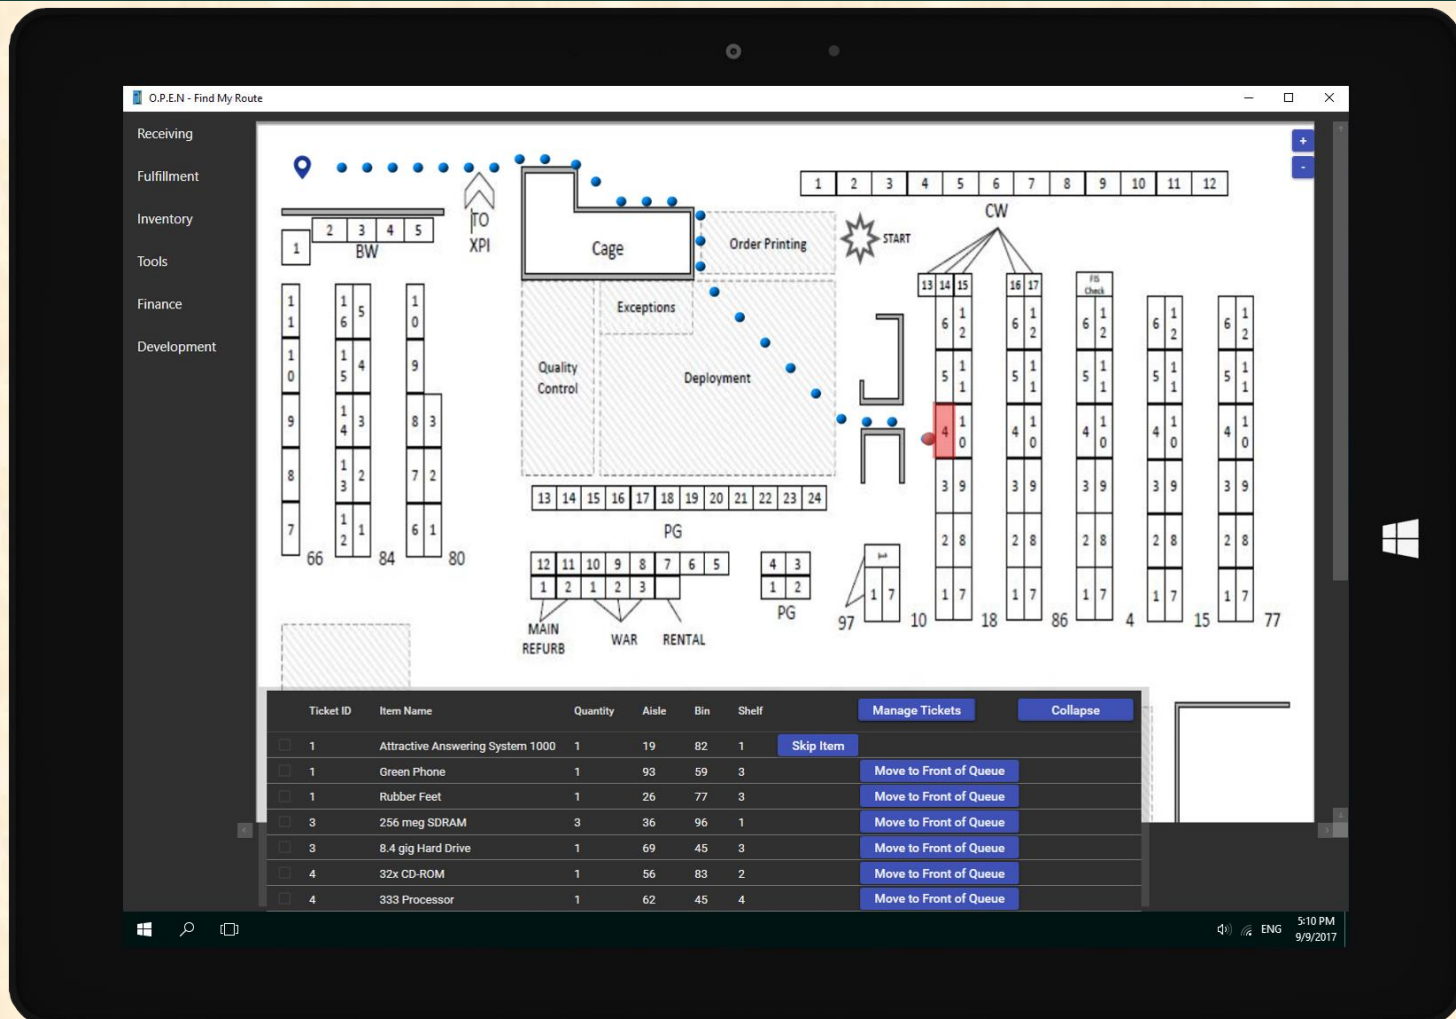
O.P.E.N - Find My Route

Receiving
Fulfillment
Inventory
Tools
Finance
Development

+
-

1 2 3 4 5 6 7 8 9 10 11 12
CW
START
Order Printing
Cage
TO XPI
1 2 3 4 5
BW
Exceptions
Quality Control
Deployment
13 14 15 16 17 FIS Check
11 10 9 8 7
16 15 14 13 12
5 4 3 2 1
10 9 8 7 6
3 2 1
66 84 80
6 5 4 3 2 1
12 11 10 9 8 7
97 10 18 86 4 15 77
13 14 15 16 17 18 19 20 21 22 23 24
PG
12 11 10 9 8 7 6 5
1 2 1 2 3
MAIN REFURB
WAR
RENTAL
4 3
1 2
PG
1 7

| Ticket ID | Item Name | Quantity | Aisle | Bin | Shelf | Manage Tickets | Collapse |
|---|---|---|---|---|---|---|---|
| 1 | Attractive Answering System 1000 | 1 | 19 | 82 | 1 | Skip Item | |
| 1 | Green Phone | 1 | 93 | 59 | 3 | Move to Front of Queue | |
| 1 | Rubber Feet | 1 | 26 | 77 | 3 | Move to Front of Queue | |
| 3 | 256 meg SDRAM | 3 | 36 | 96 | 1 | Move to Front of Queue | |
| 3 | 8.4 gig Hard Drive | 1 | 69 | 45 | 3 | Move to Front of Queue | |
| 4 | 32x CD-ROM | 1 | 56 | 83 | 2 | Move to Front of Queue | |
| 4 | 333 Processor | 1 | 62 | 45 | 4 | Move to Front of Queue | |

ENG 5:10 PM 9/9/2017